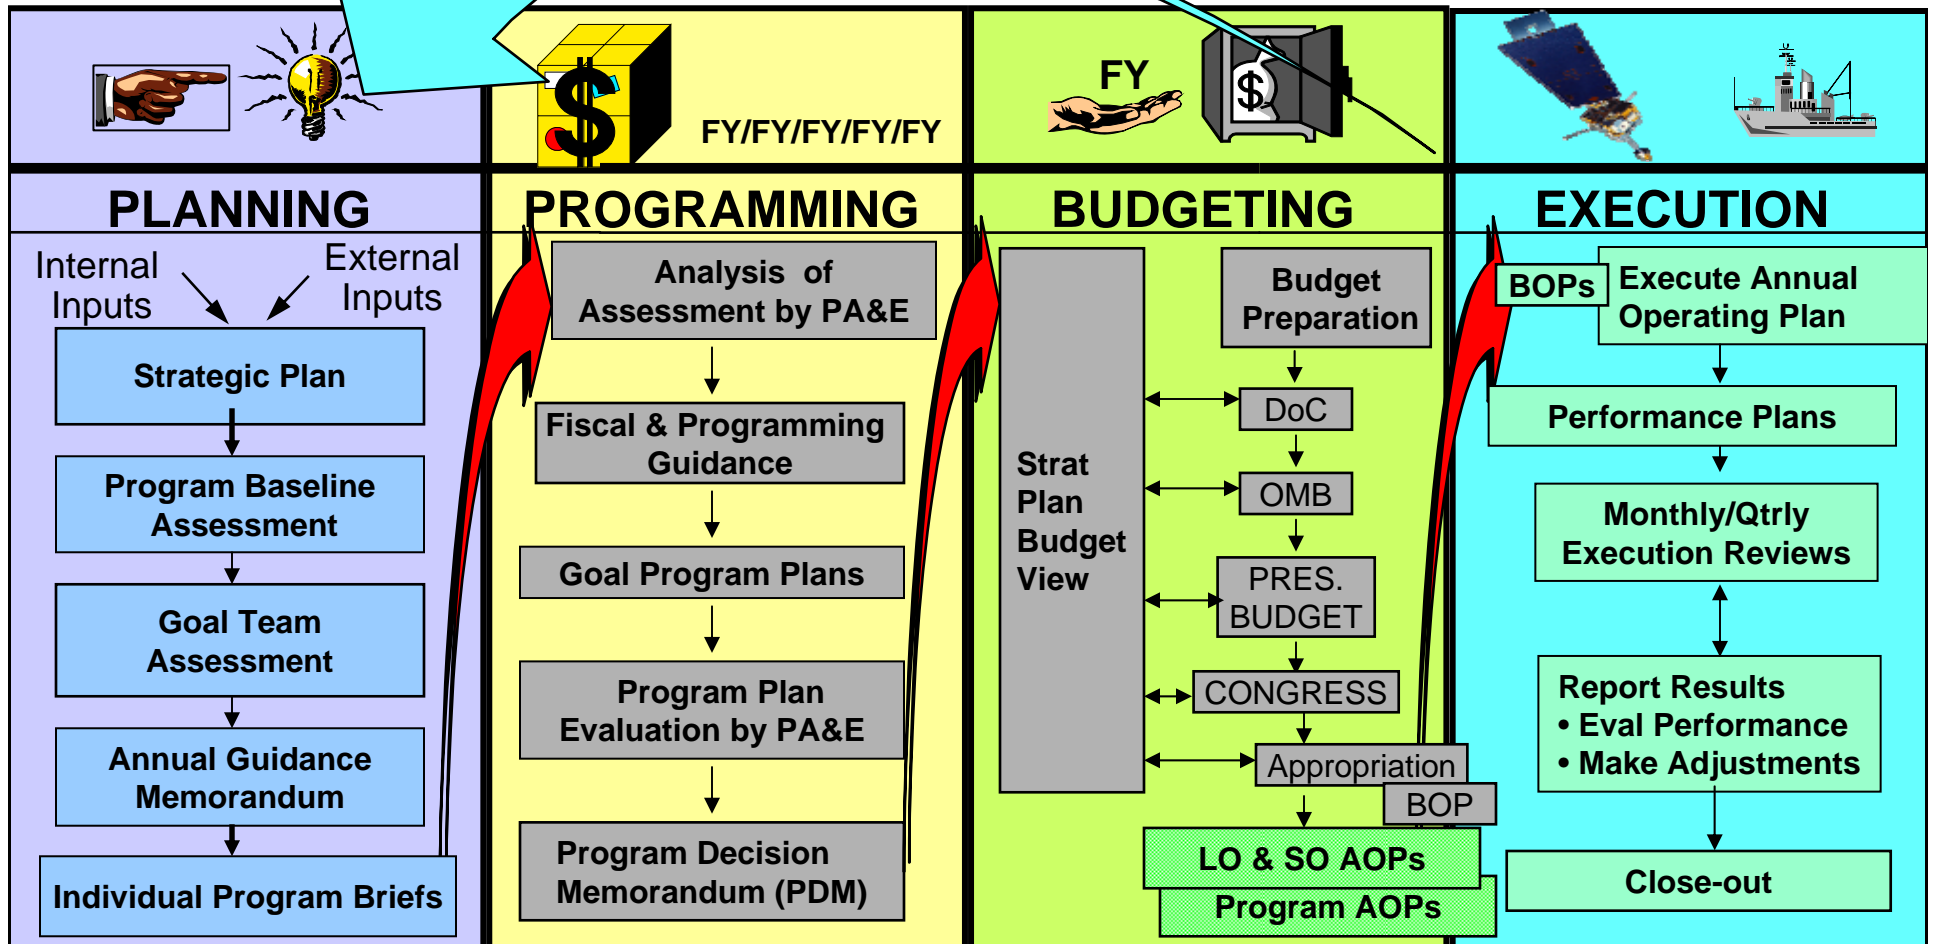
FY/FY/FY/FY/FY

FY

PLANNING

Internal Inputs

External Inputs

Strategic Plan

Program Baseline Assessment

Goal Team Assessment

Annual Guidance Memorandum

Individual Program Briefs

PROGRAMMING

Analysis of Assessment by PA&E

Fiscal & Programming Guidance

Goal Program Plans

Program Plan Evaluation by PA&E

Program Decision Memorandum (PDM)

BUDGETING

Strat Plan Budget View

Budget Preparation

DoC

OMB

PRES. BUDGET

CONGRESS

Appropriation

BOP

LO & SO AOPs

Program AOPs

EXECUTION

BOPs

Execute Annual Operating Plan

Performance Plans

Monthly/Qtrly Execution Reviews

Report Results
• Eval Performance
• Make Adjustments

Close-out